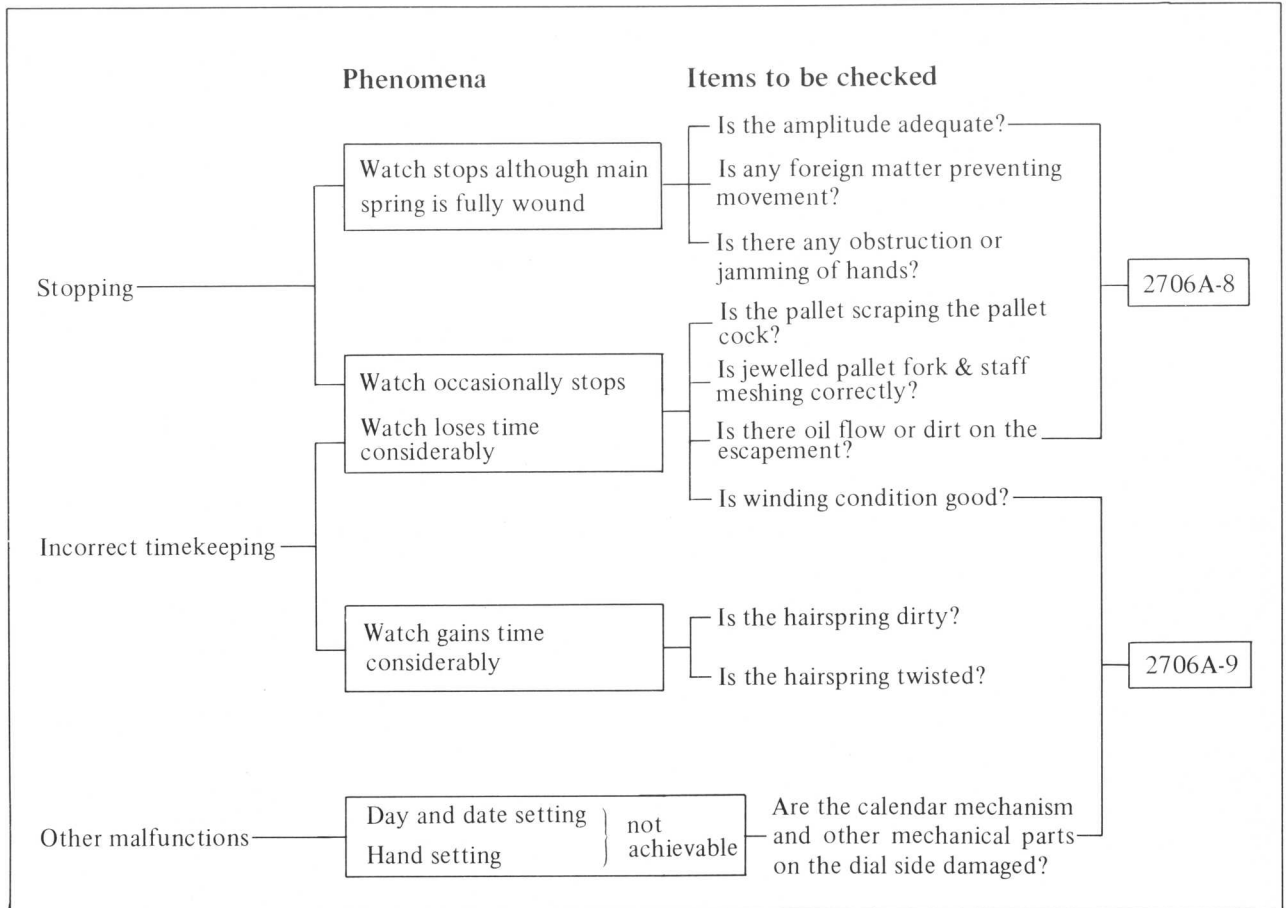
Phenomena

Items to be checked

Stopping

Watch stops although main spring is fully wound

Is the amplitude adequate?

Is any foreign matter preventing movement?

Is there any obstruction or jamming of hands?

2706A-8

Watch occasionally stops

Watch loses time considerably

Is the pallet scraping the pallet cock?

Is jewelled pallet fork & staff meshing correctly?

Is there oil flow or dirt on the escapement?

Is winding condition good?

Incorrect timekeeping

Watch gains time considerably

Is the hairspring dirty?

Is the hairspring twisted?

2706A-9

Other malfunctions

Day and date setting
Hand setting
not achievable

Are the calendar mechanism and other mechanical parts on the dial side damaged?